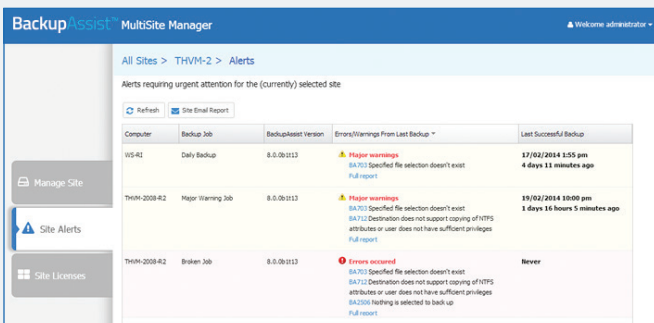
BackupAssist™ MultiSite Manager

Welcome administrator

All Sites > THVM-2 > Alerts

Alerts requiring urgent attention for the (currently) selected site

Refresh

Site Email Report

Manage Site

Site Alerts

Site Licenses

| Computer | Backup Job | BackupAssist Version | Errors/Warnings From Last Backup | Last Successful Backup |
|---|---|---|---|---|
| WS-RI | Daily Backup | 8.0.0bt13 | Major warnings BA703 Specified file selection doesn't exist Full report | 17/02/2014 1:55 pm 4 days 11 minutes ago |
| THVM-2008-R2 | Major Warning Job | 8.0.0bt13 | Major warnings BA703 Specified file selection doesn't exist BA712 Destination does not support copying of NTFS attributes or user does not have sufficient privileges Full report | 19/02/2014 10:00 pm 1 days 16 hours 5 minutes ago |
| THVM-2008-R2 | Broken Job | 8.0.0bt13 | Errors occured BA703 Specified file selection doesn't exist BA712 Destination does not support copying of NTFS attributes or user does not have sufficient privileges BA2506 Nothing is selected to back up Full report | Never |